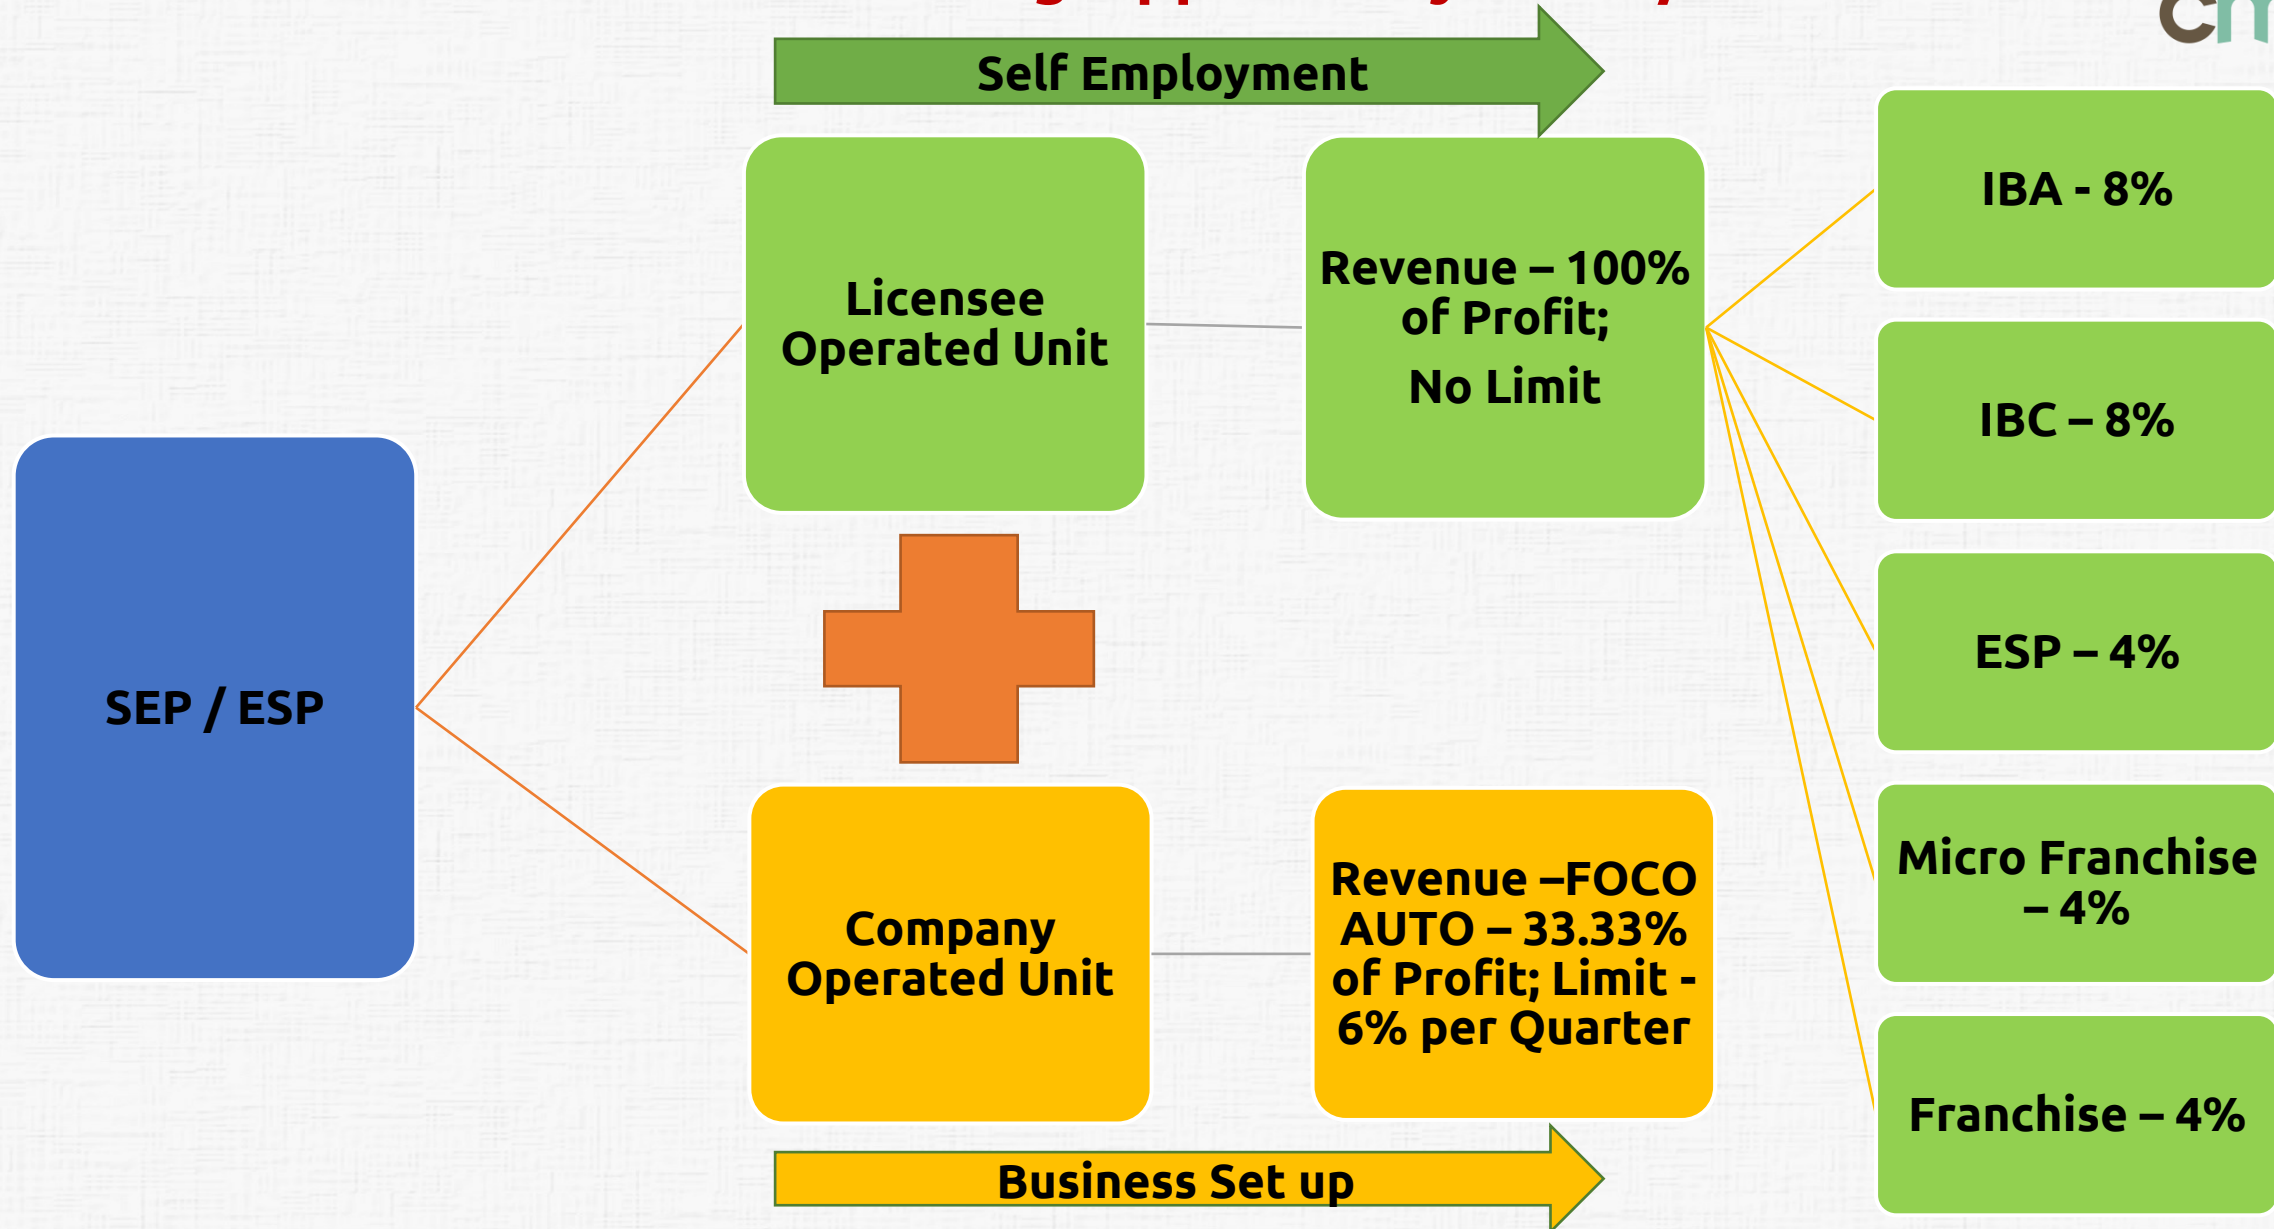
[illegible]

Self Employment

SEP / ESP

Licensee Operated Unit

Revenue – 100% of Profit; No Limit

Company Operated Unit

Revenue –FOCO AUTO – 33.33% of Profit; Limit - 6% per Quarter

Business Set up

IBA - 8%

IBC – 8%

ESP – 4%

Micro Franchise – 4%

Franchise – 4%